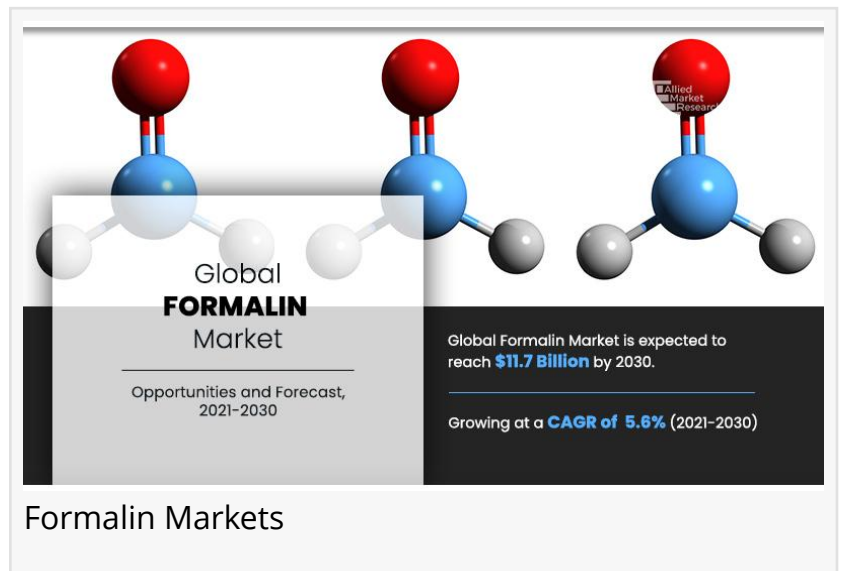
Allied Market Research

Global
FORMALIN
Market

Opportunities and Forecast, 2021-2030

Global Formalin Market is expected to reach $11.7 Billion by 2030.

Growing at a CAGR of 5.6% (2021-2030)

Formalin Markets